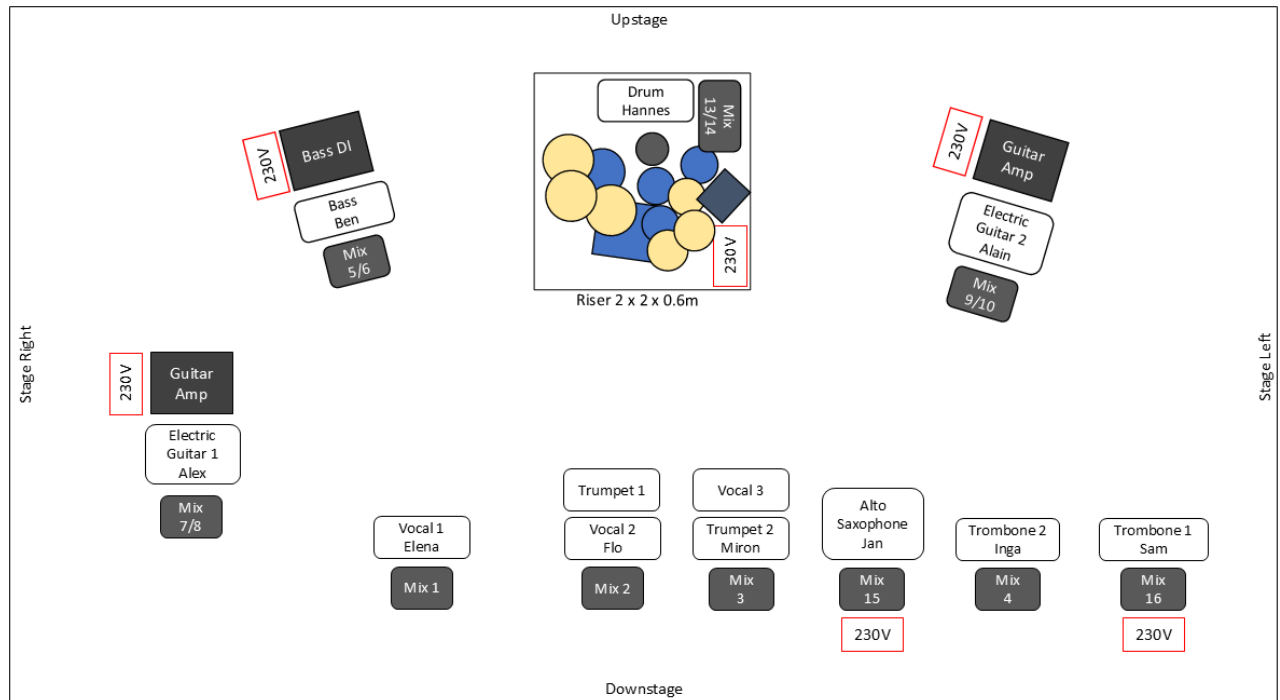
Upstage

230V

Bass DI

Bass
Ben

Mix
5/6

Drum
Hannes

Mix
13/14

230V

Riser 2 x 2 x 0.6m

230V

Guitar
Amp

Electric
Guitar 2
Alain

Mix
9/10

Stage Right

Stage Left

230V

Guitar
Amp

Electric
Guitar 1
Alex

Mix
7/8

Vocal 1
Elena

Mix 1

Trumpet 1

Vocal 2
Flo

Mix 2

Vocal 3

Trumpet 2
Miron

Mix
3

Alto
Saxophone
Jan

Mix
15

230V

Trombone 2
Inga

Mix
4

Trombone 1
Sam

Mix
16

230V

Downstage